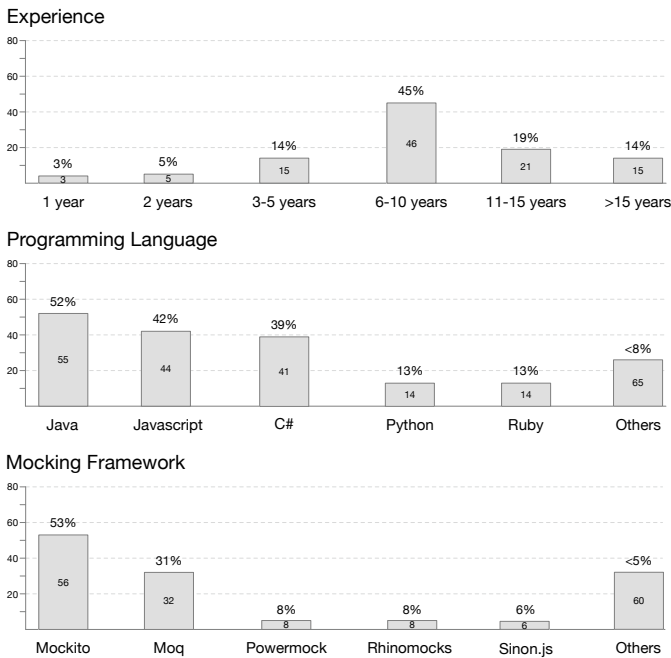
Experience

80
60
40
20

3%
3
5%
5
14%
15
45%
46
19%
21
14%
15

1 year
2 years
3-5 years
6-10 years
11-15 years
>15 years

Programming Language

80
60
40
20

52%
55
42%
44
39%
41
13%
14
13%
14
<8%
65

Java
Javascript
C#
Python
Ruby
Others

Mocking Framework

80
60
40
20

53%
56
31%
32
8%
8
8%
8
6%
6
<5%
60

Mockito
Moq
Powermock
Rhinomocks
Sinon.js
Others